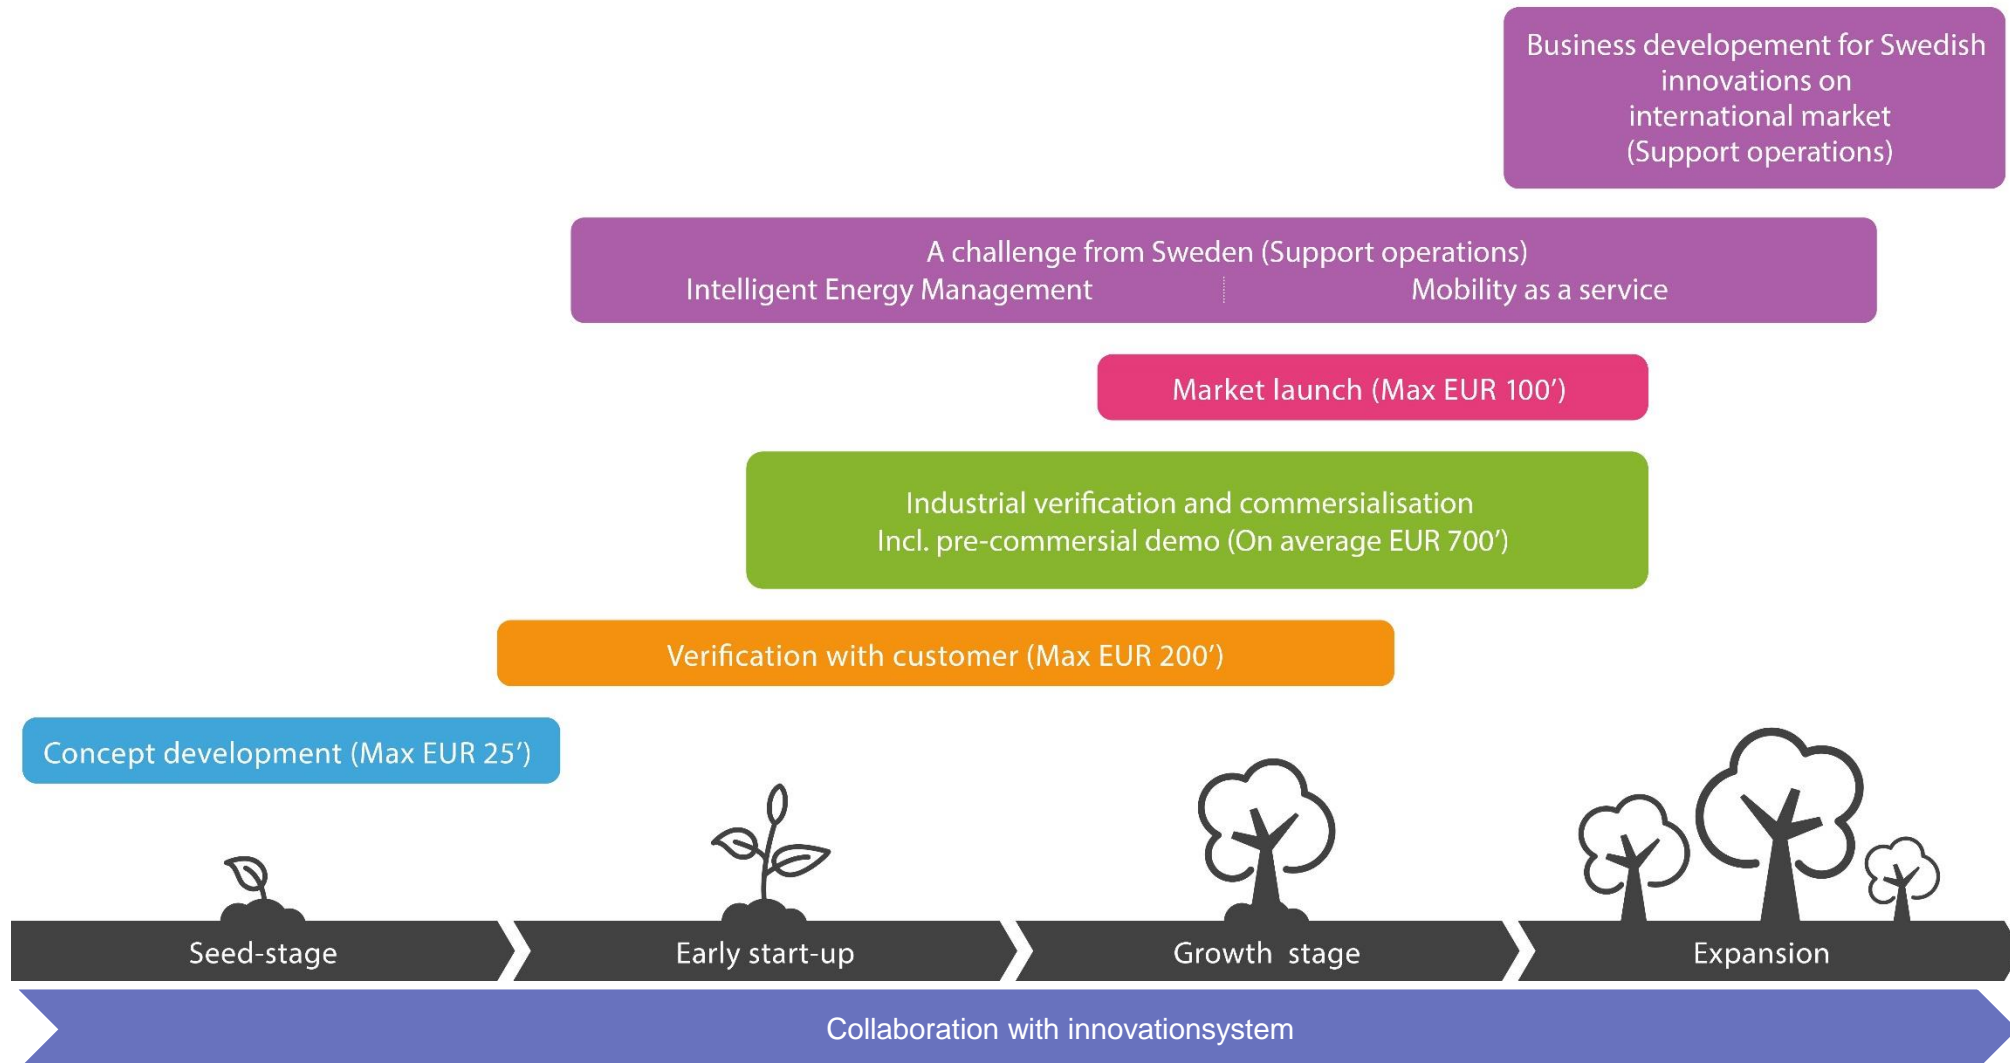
Business developement for Swedish innovations on international market (Support operations)

A challenge from Sweden (Support operations)
Intelligent Energy Management
Mobility as a service

Market launch (Max EUR 100')

Industrial verification and commersialisation
Incl. pre-commersial demo (On average EUR 700')

Verification with customer (Max EUR 200')

Concept development (Max EUR 25')

Seed-stage
Early start-up
Growth stage
Expansion

Collaboration with innovationsystem